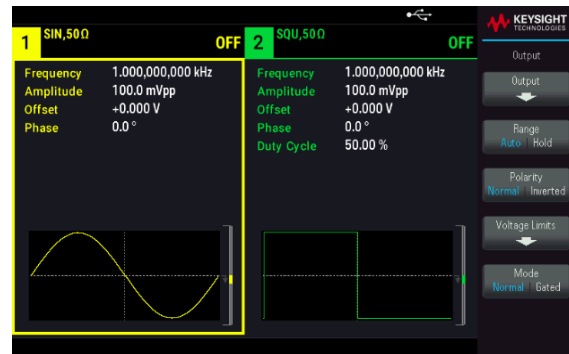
1 SIN,50Ω OFF

Frequency 1.000,000,000 kHz
Amplitude 100.0 mVpp
Offset +0.000 V
Phase 0.0 °

2 SQU,50Ω OFF

Frequency 1.000,000,000 kHz
Amplitude 100.0 mVpp
Offset +0.000 V
Phase 0.0 °
Duty Cycle 50.00 %

KEYSIGHT TECHNOLOGIES

Output

Output

Range
Auto | Hold

Polarity
Normal | Inverted

Voltage Limits

Mode
Normal | Gated